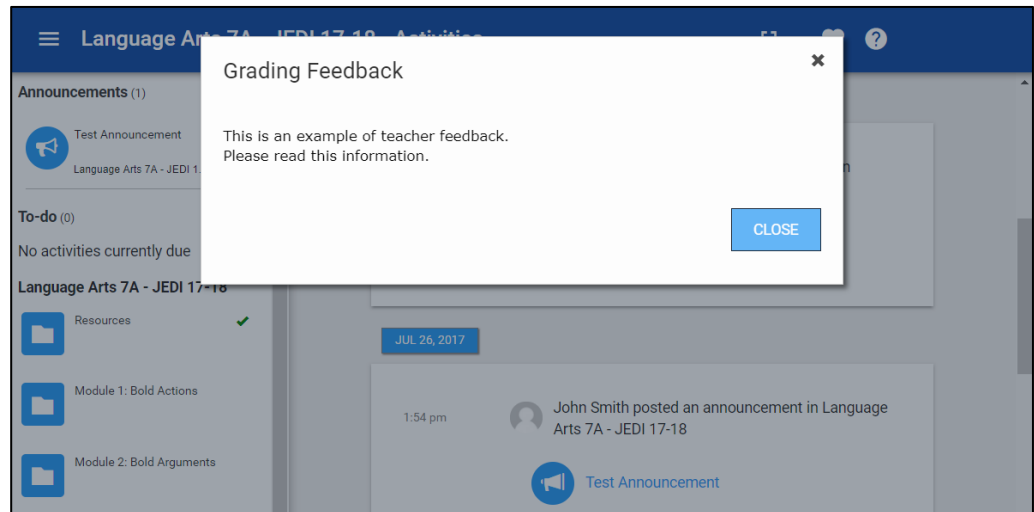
Language Arts 7A - JEDI 17-18 - Activities

Announcements (1)

Test Announcement
Language Arts 7A - JEDI 1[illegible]

To-do (0)

No activities currently due

Language Arts 7A - JEDI 17-18

Resources

Module 1: Bold Actions

Module 2: Bold Arguments

Grading Feedback

×

This is an example of teacher feedback.
Please read this information.

CLOSE

n

JUL 26, 2017

1:54 pm

John Smith posted an announcement in Language Arts 7A - JEDI 17-18

Test Announcement